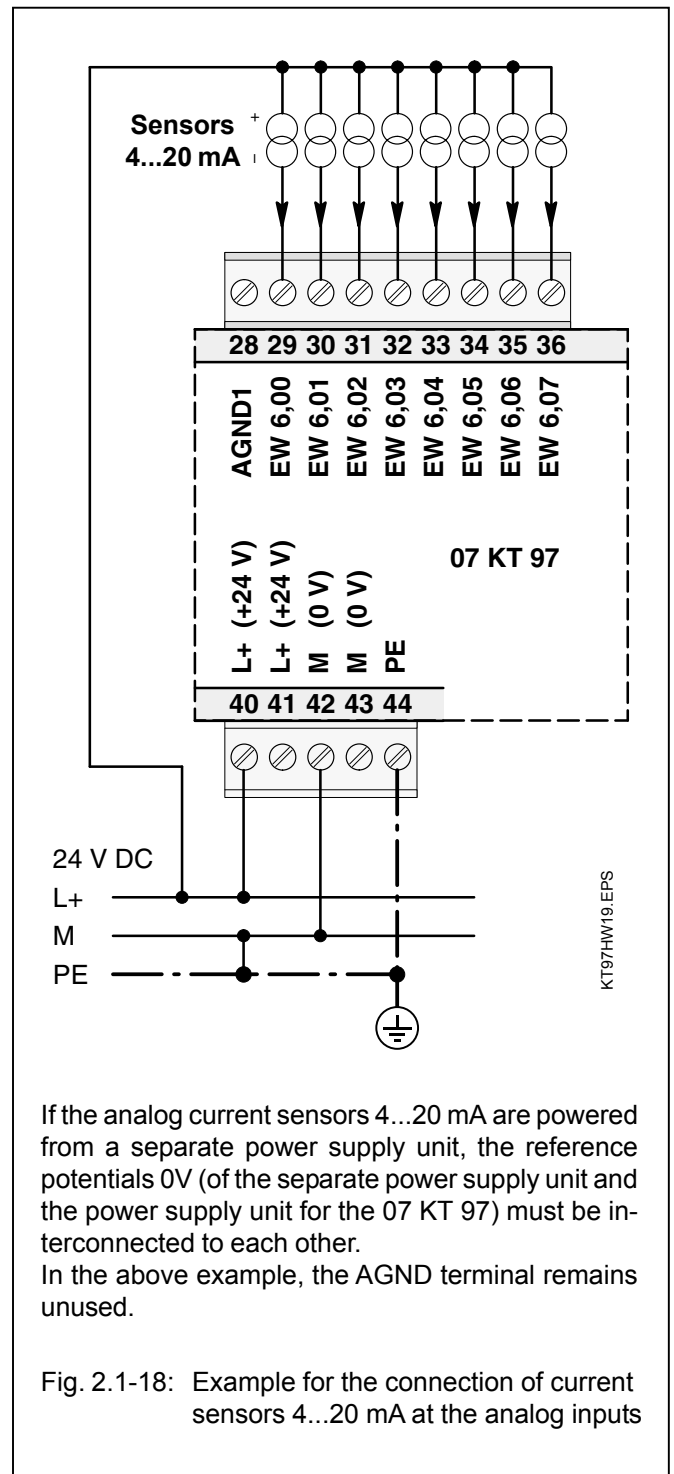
Sensors
4...20 mA

+
I

28 29 30 31 32 33 34 35 36

AGND1
EW 6,00
EW 6,01
EW 6,02
EW 6,03
EW 6,04
EW 6,05
EW 6,06
EW 6,07

07 KT 97

L+ (+24 V)
L+ (+24 V)
M (0 V)
M (0 V)
PE

40 41 42 43 44

24 V DC
L+
M
PE

KT97HW19.EPS

If the analog current sensors 4...20 mA are powered from a separate power supply unit, the reference potentials 0V (of the separate power supply unit and the power supply unit for the 07 KT 97) must be interconnected to each other.
In the above example, the AGND terminal remains unused.

Fig. 2.1-18: Example for the connection of current sensors 4...20 mA at the analog inputs